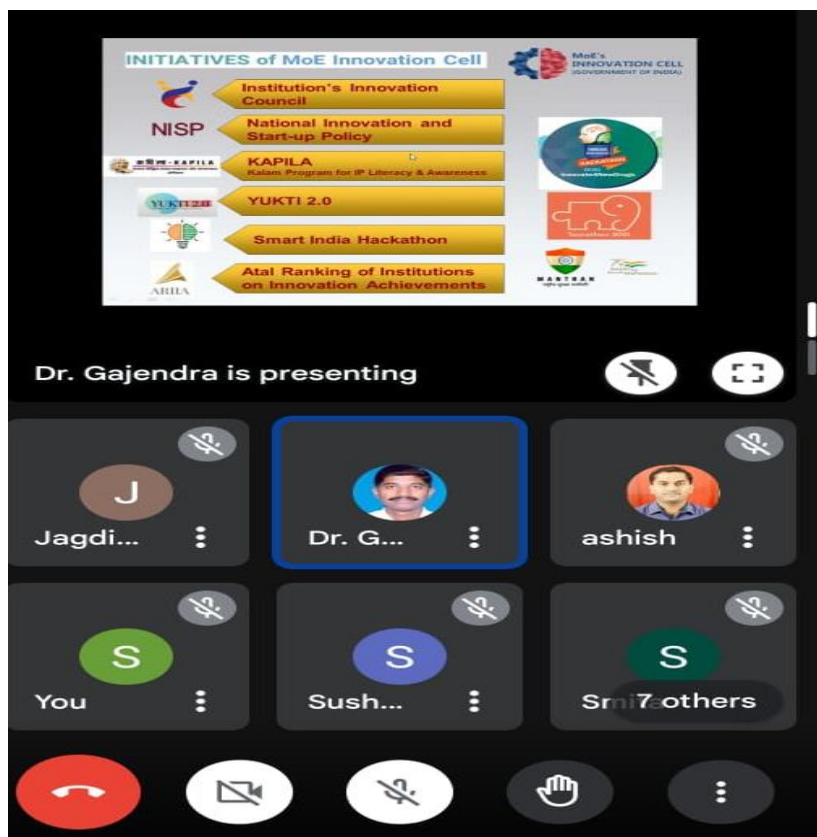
INITIATIVES of MoE Innovation Cell

MoE's INNOVATION CELL (GOVERNMENT OF INDIA)

Institution's Innovation Council

NISP National Innovation and Start-up Policy

KAPILA Kalam Program for IP Literacy & Awareness

YUKTI 2.0

Smart India Hackathon

ARIIA Atal Ranking of Institutions on Innovation Achievements

Dr. Gajendra is presenting

J Jagdi...

Dr. G...

ashish

S You

S Sush...

S Smi 7 others